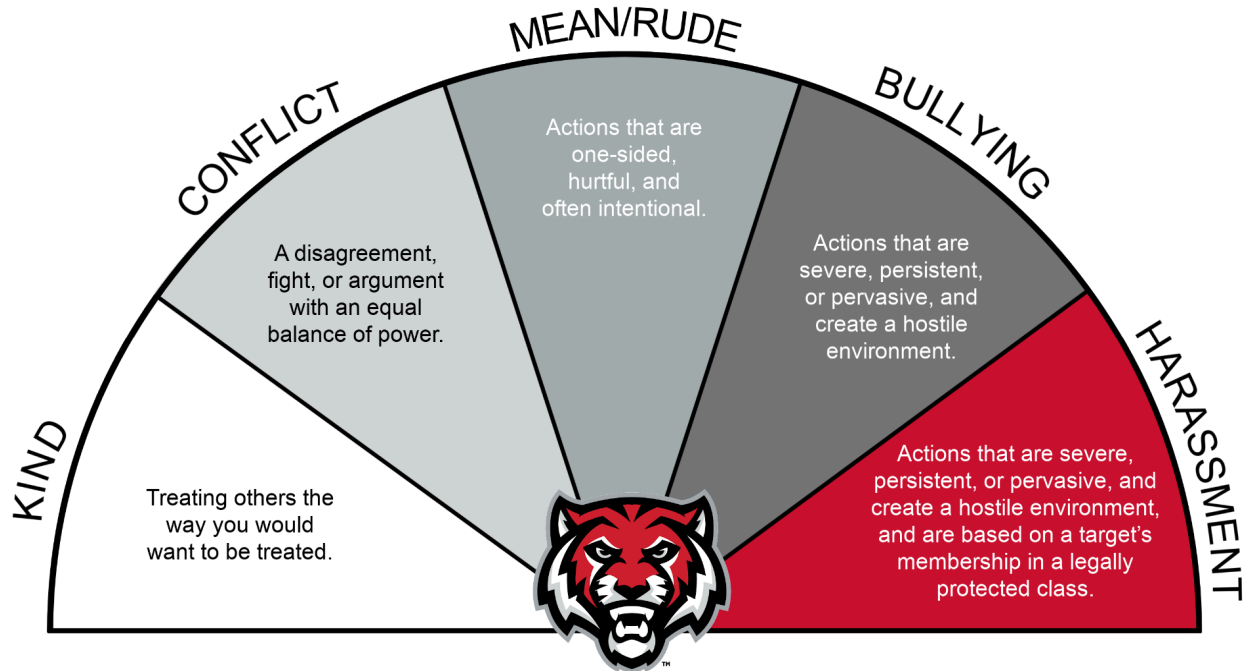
KIND

Treating others the way you would want to be treated.

CONFLICT

A disagreement, fight, or argument with an equal balance of power.

MEAN/RUDE

Actions that are one-sided, hurtful, and often intentional.

BULLYING

Actions that are severe, persistent, or pervasive, and create a hostile environment.

HARASSMENT

Actions that are severe, persistent, or pervasive, and create a hostile environment, and are based on a target's membership in a legally protected class.

TM